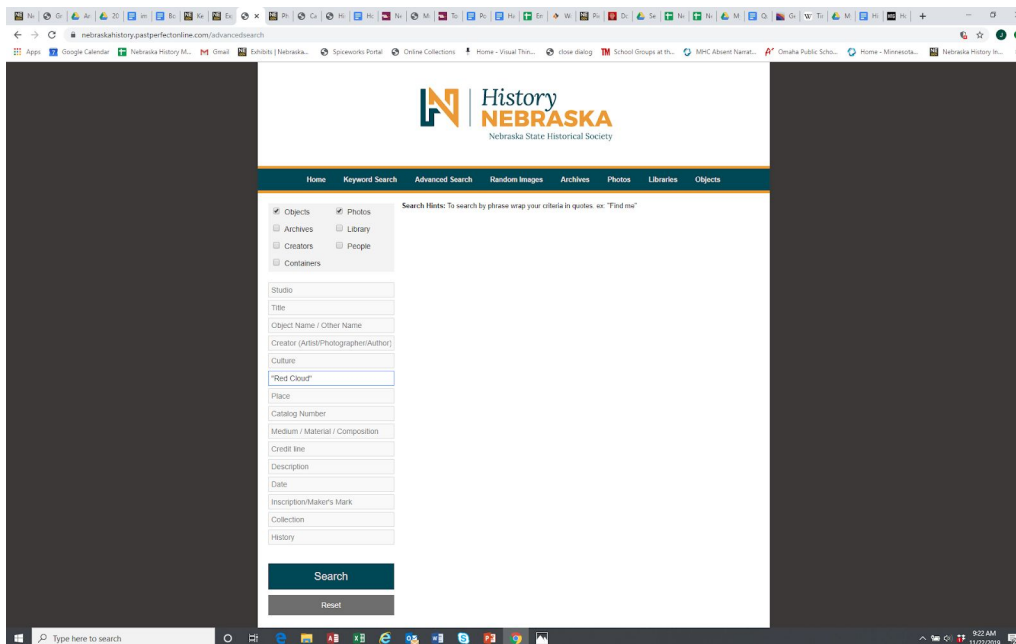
nebraskahistory.pastperfectonline.com/advancedsearch

Apps Google Calendar Nebraska History M... Gmail Exhibits | Nebraska... Spiceworks Portal Online Collections Home - Visual Thin... close dialog School Groups at th... MHC Absent Narrat... Omaha Public Scho... Home - Minnesota... Nebraska History In...

History NEBRASKA
Nebraska State Historical Society

Home Keyword Search Advanced Search Random Images Archives Photos Libraries Objects

Objects Photos
Archives Library
Creators People
Containers

Search Hints: To search by phrase wrap your criteria in quotes. ex: "Find me"

Studio
Title
Object Name / Other Name
Creator (Artist/Photographer/Author)
Culture
"Red Cloud"
Place
Catalog Number
Medium / Material / Composition
Credit line
Description
Date
Inscription/Maker's Mark
Collection
History

Search
Reset

Type here to search
9:22 AM
11/22/2019